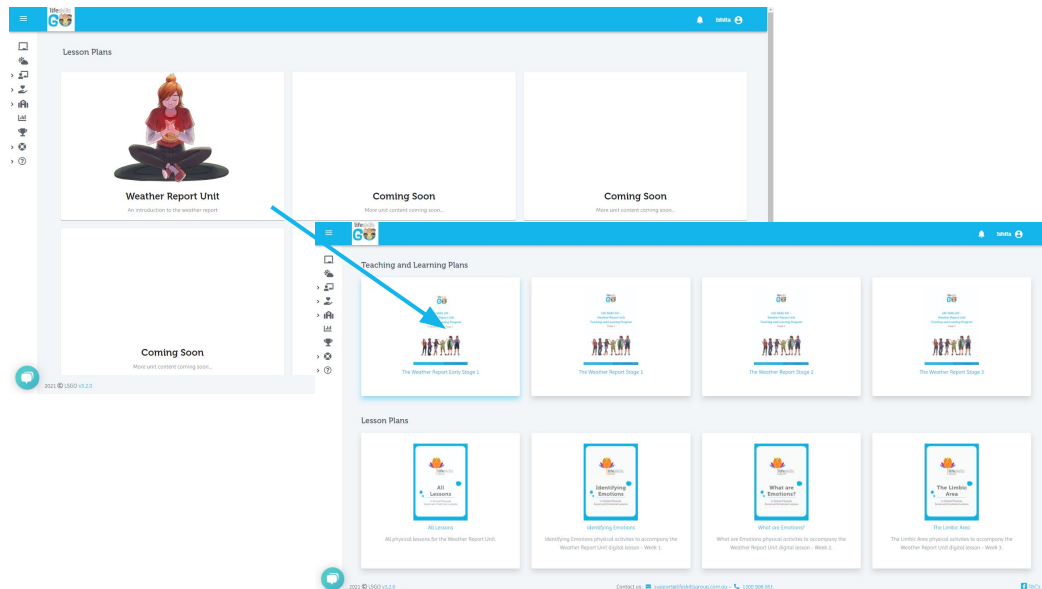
lifeskills GO

Ishita

Lesson Plans

Weather Report Unit
An introduction to the weather report

Coming Soon
More unit content coming soon...

Coming Soon
More unit content coming soon...

Coming Soon
More unit content coming soon...

2021 © LSGO v3.2.0

lifeskills GO

Ishita

Teaching and Learning Plans

The Weather Report Early Stage 1

The Weather Report Stage 1

The Weather Report Stage 2

The Weather Report Stage 3

Lesson Plans

All Lessons

All Lessons
All physical lessons for the Weather Report Unit.

Identifying Emotions

Identifying Emotions
Identifying Emotions physical activities to accompany the Weather Report Unit digital lesson - Week 1.

What are Emotions?

What are Emotions?
What are Emotions physical activities to accompany the Weather Report Unit digital lesson - Week 2.

The Limbic Area

The Limbic Area
The Limbic Area physical activities to accompany the Weather Report Unit digital lesson - Week 3.

2021 © LSGO v3.2.0

Contact us: support@lifeskillsgroup.com.au · 1300 000 001

T&C's